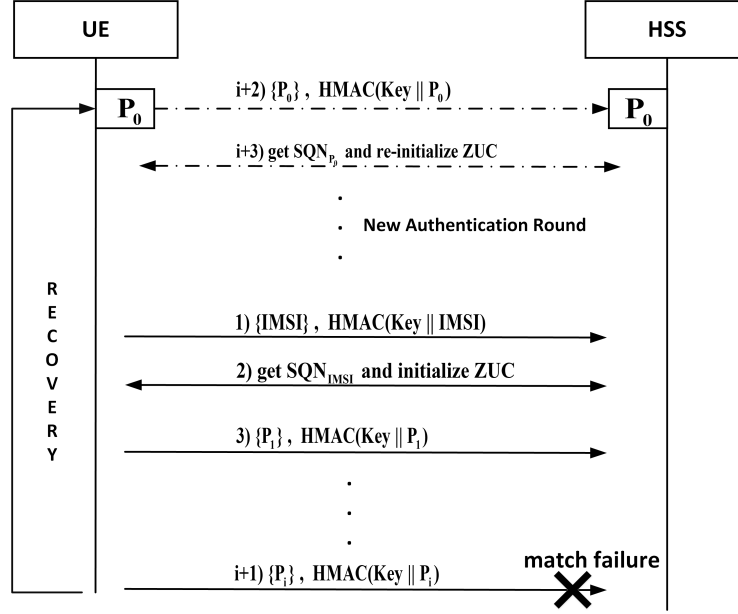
UE

HSS

i+2) $\{P_0\}$ , HMAC(Key || $P_0$)

$P_0$

$P_0$

i+3) get $SQN_{P_0}$ and re-initialize ZUC

.
.
New Authentication Round
.

R
E
C
O
V
E
R
Y

1) {IMSI} , HMAC(Key || IMSI)

2) get $SQN_{IMSI}$ and initialize ZUC

3) $\{P_1\}$ , HMAC(Key || $P_1$)

.
.
.

i+1) $\{P_i\}$ , HMAC(Key || $P_i$)

match failure